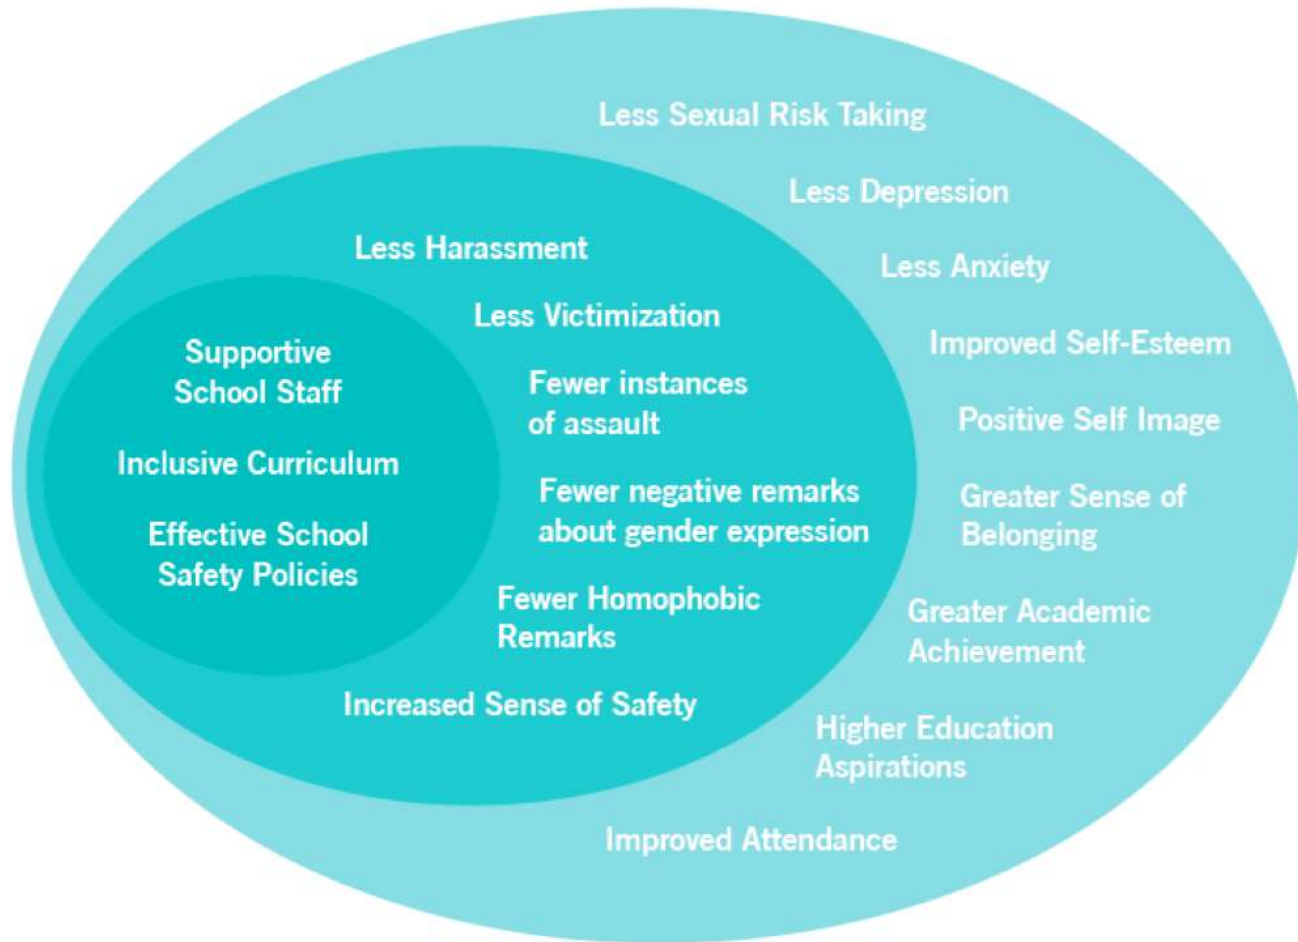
Supportive School Staff

Inclusive Curriculum

Effective School Safety Policies

Less Harassment

Less Victimization

Fewer instances of assault

Fewer negative remarks about gender expression

Fewer Homophobic Remarks

Increased Sense of Safety

Less Sexual Risk Taking

Less Depression

Less Anxiety

Improved Self-Esteem

Positive Self Image

Greater Sense of Belonging

Greater Academic Achievement

Higher Education Aspirations

Improved Attendance